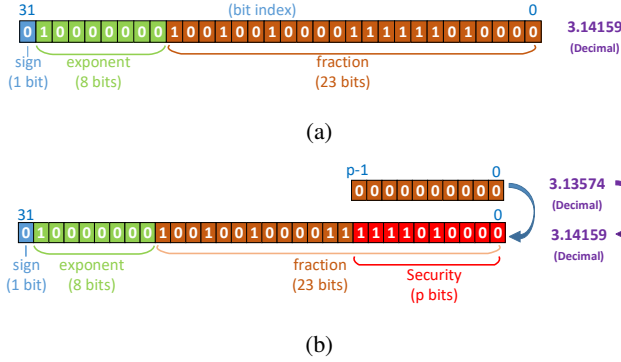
31 (bit index) 0

0 1 0 0 0 0 0 0 0 1 0 0 1 0 0 1 0 0 0 0 1 1 1 1 1 1 0 1 0 0 0 0

sign (1 bit)

exponent (8 bits)

fraction (23 bits)

3.14159 (Decimal)

(a)

p-1 0

0 0 0 0 0 0 0 0 0 0

3.13574 (Decimal)

31 0

0 1 0 0 0 0 0 0 0 1 0 0 1 0 0 1 0 0 0 0 1 1 1 1 1 1 0 1 0 0 0 0

3.14159 (Decimal)

sign (1 bit)

exponent (8 bits)

fraction (23 bits)

Security (p bits)

(b)